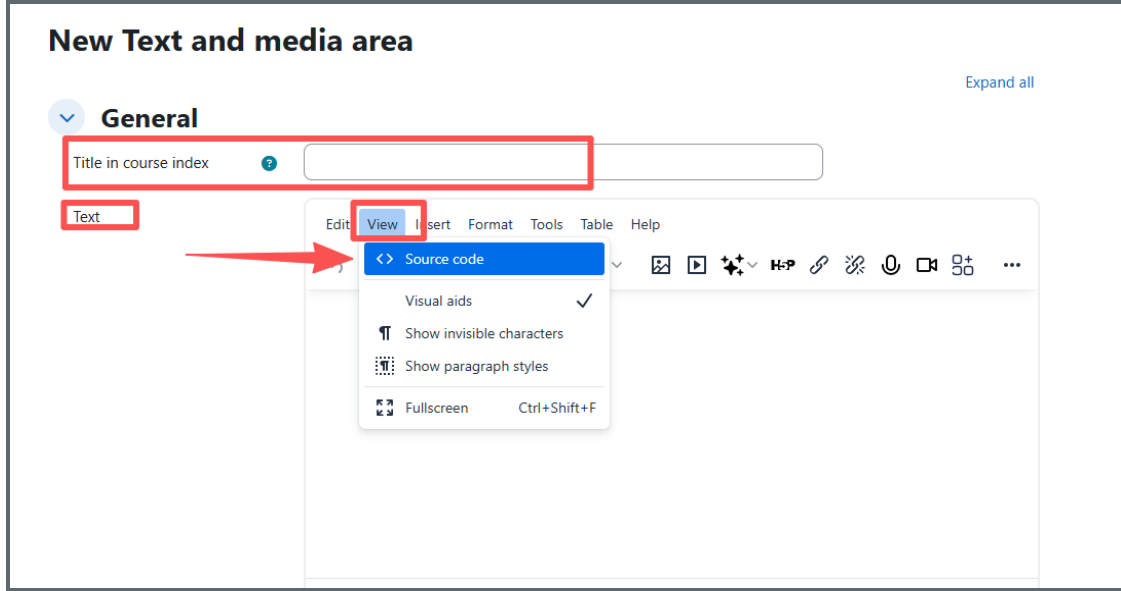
New Text and media area

Expand all

General

Title in course index

Text

Edit View Insert Format Tools Table Help

Source code

Visual aids

Show invisible characters

Show paragraph styles

Fullscreen Ctrl+Shift+F

H-P

...